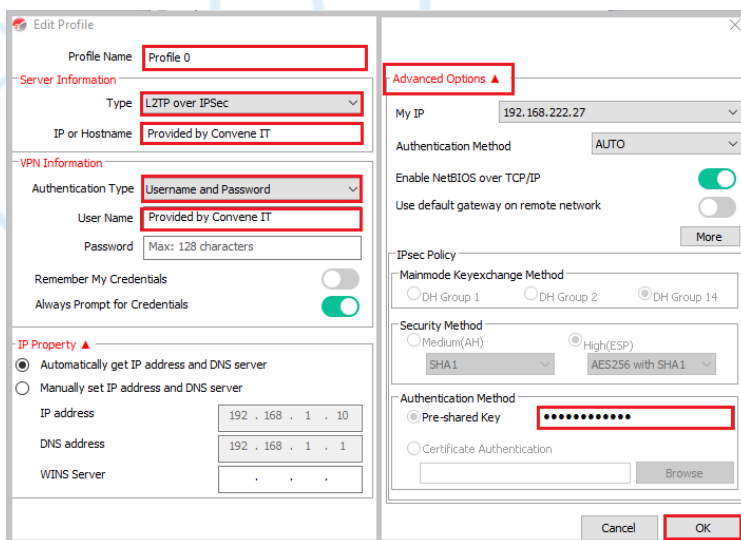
Edit Profile

Profile Name Profile 0

Server Information

Type L2TP over IPSec

IP or Hostname Provided by Convene IT

VPN Information

Authentication Type Username and Password

User Name Provided by Convene IT

Password Max: 128 characters

Remember My Credentials

Always Prompt for Credentials

IP Property ▲

Automatically get IP address and DNS server

Manually set IP address and DNS server

IP address 192 . 168 . 1 . 10

DNS address 192 . 168 . 1 . 1

WINS Server . . .

×

Advanced Options ▲

My IP 192.168.222.27

Authentication Method AUTO

Enable NetBIOS over TCP/IP

Use default gateway on remote network

More

IPsec Policy

Mainmode Keyexchange Method

DH Group 1 DH Group 2 DH Group 14

Security Method

Medium(AH) High(ESP)

SHA1 AES256 with SHA1

Authentication Method

Pre-shared Key ••••••••••••

Certificate Authentication

Browse

Cancel OK